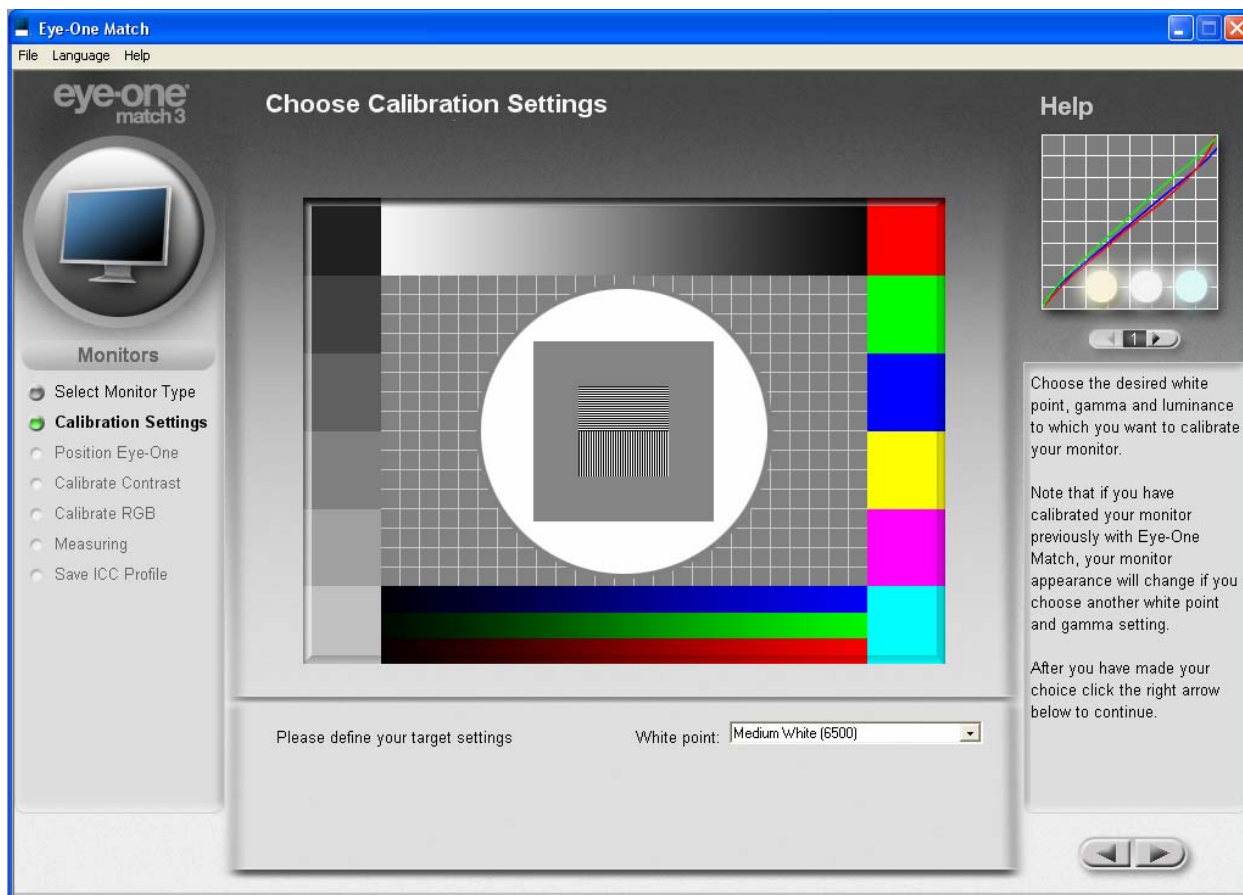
Eye-One Match

File Language Help

eye-one match3

Choose Calibration Settings

Help

1

Monitors

Select Monitor Type
Calibration Settings
Position Eye-One
Calibrate Contrast
Calibrate RGB
Measuring
Save ICC Profile

Choose the desired white point, gamma and luminance to which you want to calibrate your monitor.

Note that if you have calibrated your monitor previously with Eye-One Match, your monitor appearance will change if you choose another white point and gamma setting.

After you have made your choice click the right arrow below to continue.

Please define your target settings

White point: Medium White (6500)